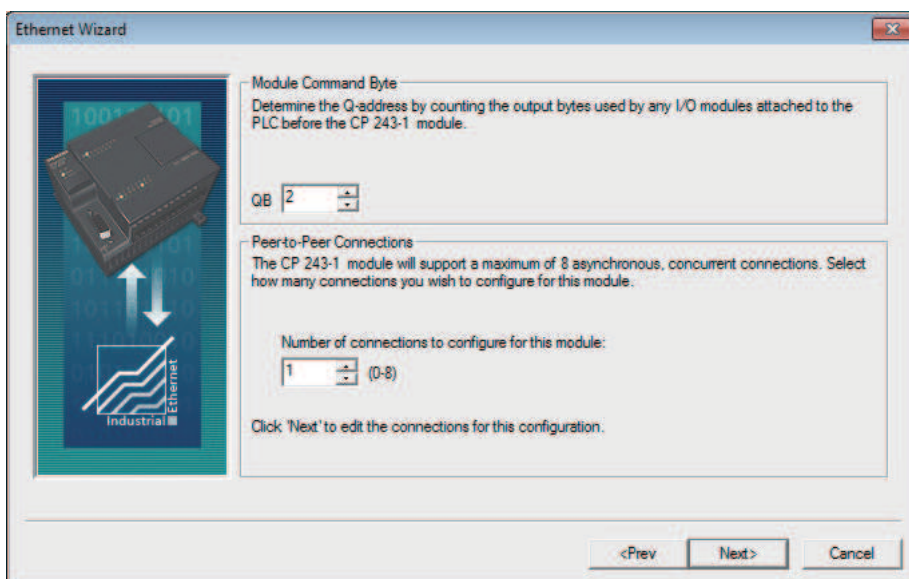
Ethernet Wizard

Industrial Ethernet

Module Command Byte

Determine the Q-address by counting the output bytes used by any I/O modules attached to the PLC before the CP 243-1 module.

QB 2

Peer-to-Peer Connections

The CP 243-1 module will support a maximum of 8 asynchronous, concurrent connections. Select how many connections you wish to configure for this module.

Number of connections to configure for this module:

1 (0-8)

Click 'Next' to edit the connections for this configuration.

<Prev Next> Cancel